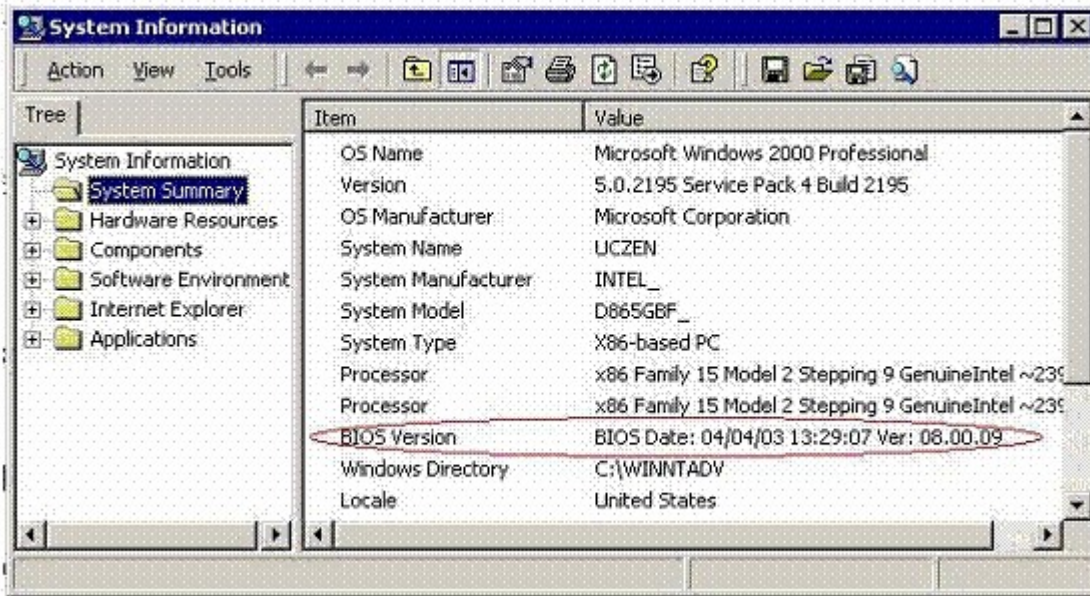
System Information

Action View Tools

Tree

System Information
System Summary
Hardware Resources
Components
Software Environment
Internet Explorer
Applications

| Item | Value |
|---|---|
| OS Name | Microsoft Windows 2000 Professional |
| Version | 5.0.2195 Service Pack 4 Build 2195 |
| OS Manufacturer | Microsoft Corporation |
| System Name | UCZEN |
| System Manufacturer | INTEL_ |
| System Model | D865GBF_ |
| System Type | X86-based PC |
| Processor | x86 Family 15 Model 2 Stepping 9 GenuineIntel ~23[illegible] |
| Processor | x86 Family 15 Model 2 Stepping 9 GenuineIntel ~23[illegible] |
| BIOS Version | BIOS Date: 04/04/03 13:29:07 Ver: 08.00.09 |
| Windows Directory | C:\WINNTADV |
| Locale | United States |